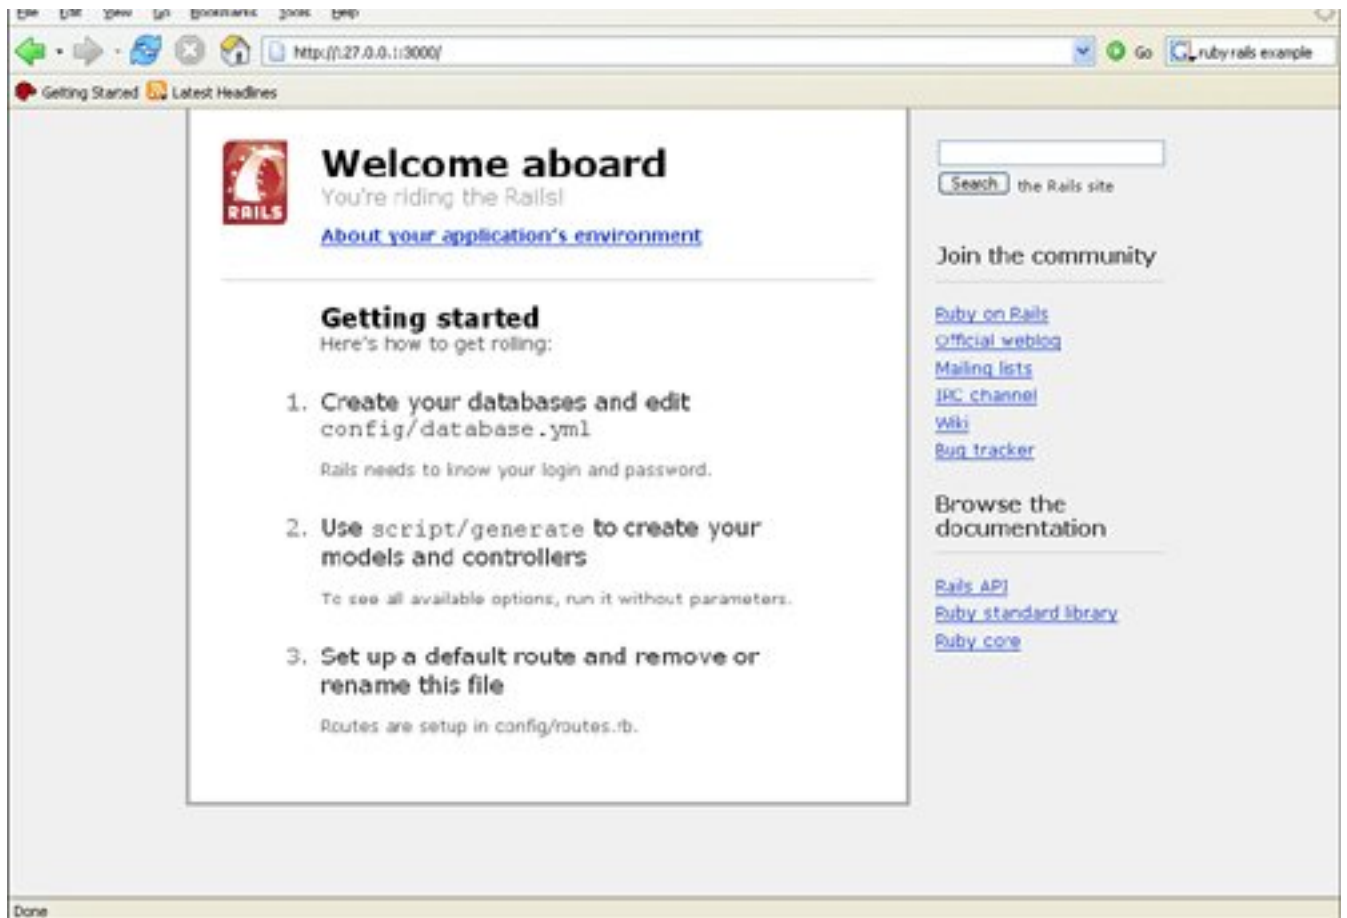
File Edit View Go Bookmarks Tools Help

http://127.0.0.1:3000/

Go

ruby rails example

Getting Started Latest Headlines

RAILS

Welcome aboard

You're riding the Rails!

About your application's environment

Getting started

Here's how to get rolling:

1. Create your databases and edit config/database.yml

Rails needs to know your login and password.

2. Use script/generate to create your models and controllers

To see all available options, run it without parameters.

3. Set up a default route and remove or rename this file

Routes are setup in config/routes.rb.

Search the Rails site

Join the community

Ruby on Rails
Official weblog
Mailing lists
IRC channel
Wiki
Bug tracker

Browse the documentation

Rails API
Ruby standard library
Ruby core

Done